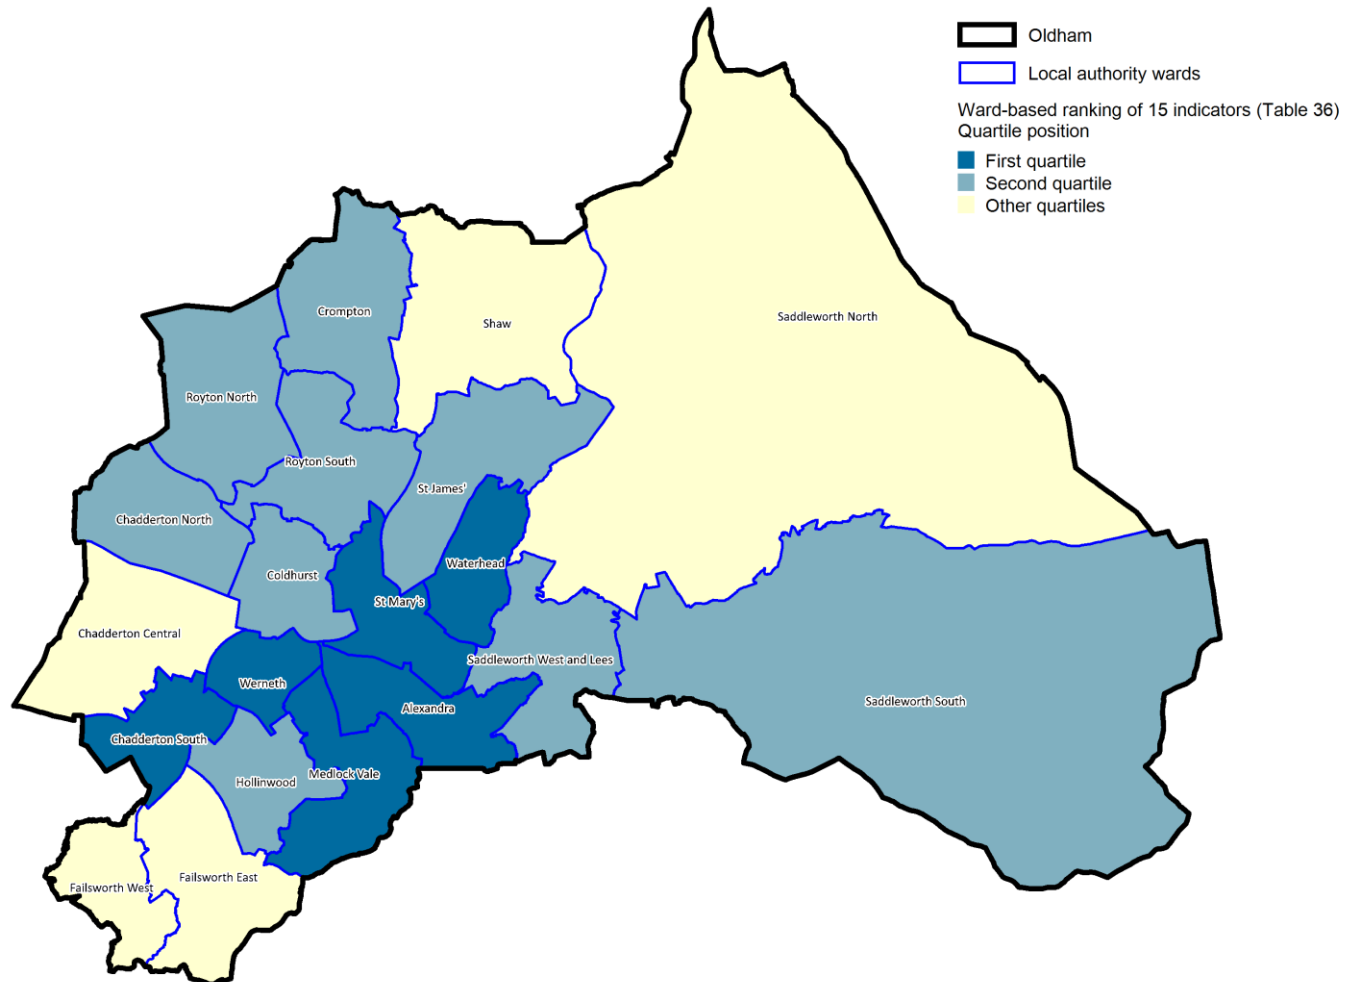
Oldham
Local authority wards
Ward-based ranking of 15 indicators (Table 36)
Quartile position
First quartile
Second quartile
Other quartiles

Crompton
Shaw
Saddleworth North
Royton North
Royton South
St James'
Chadderton North
Waterhead
Coldhurst
St Mary's
Chadderton Central
Saddleworth West and Lees
Werneth
Alexandra
Saddleworth South
Chadderton South
Hollinwood
Medlock Vale
Failsworth East
Failsworth West